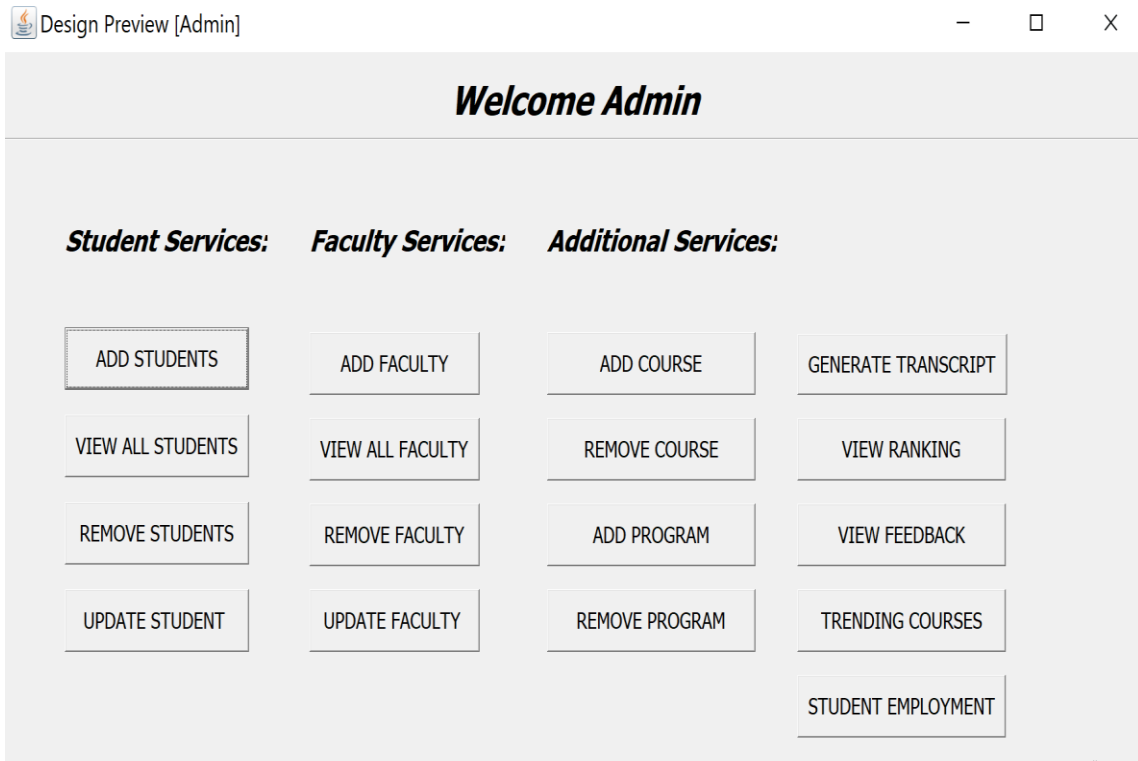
Design Preview [Admin]

— ☐ X

Welcome Admin

Student Services:

ADD STUDENTS

VIEW ALL STUDENTS

REMOVE STUDENTS

UPDATE STUDENT

Faculty Services:

ADD FACULTY

VIEW ALL FACULTY

REMOVE FACULTY

UPDATE FACULTY

Additional Services:

ADD COURSE

REMOVE COURSE

ADD PROGRAM

REMOVE PROGRAM

GENERATE TRANSCRIPT

VIEW RANKING

VIEW FEEDBACK

TRENDING COURSES

STUDENT EMPLOYMENT